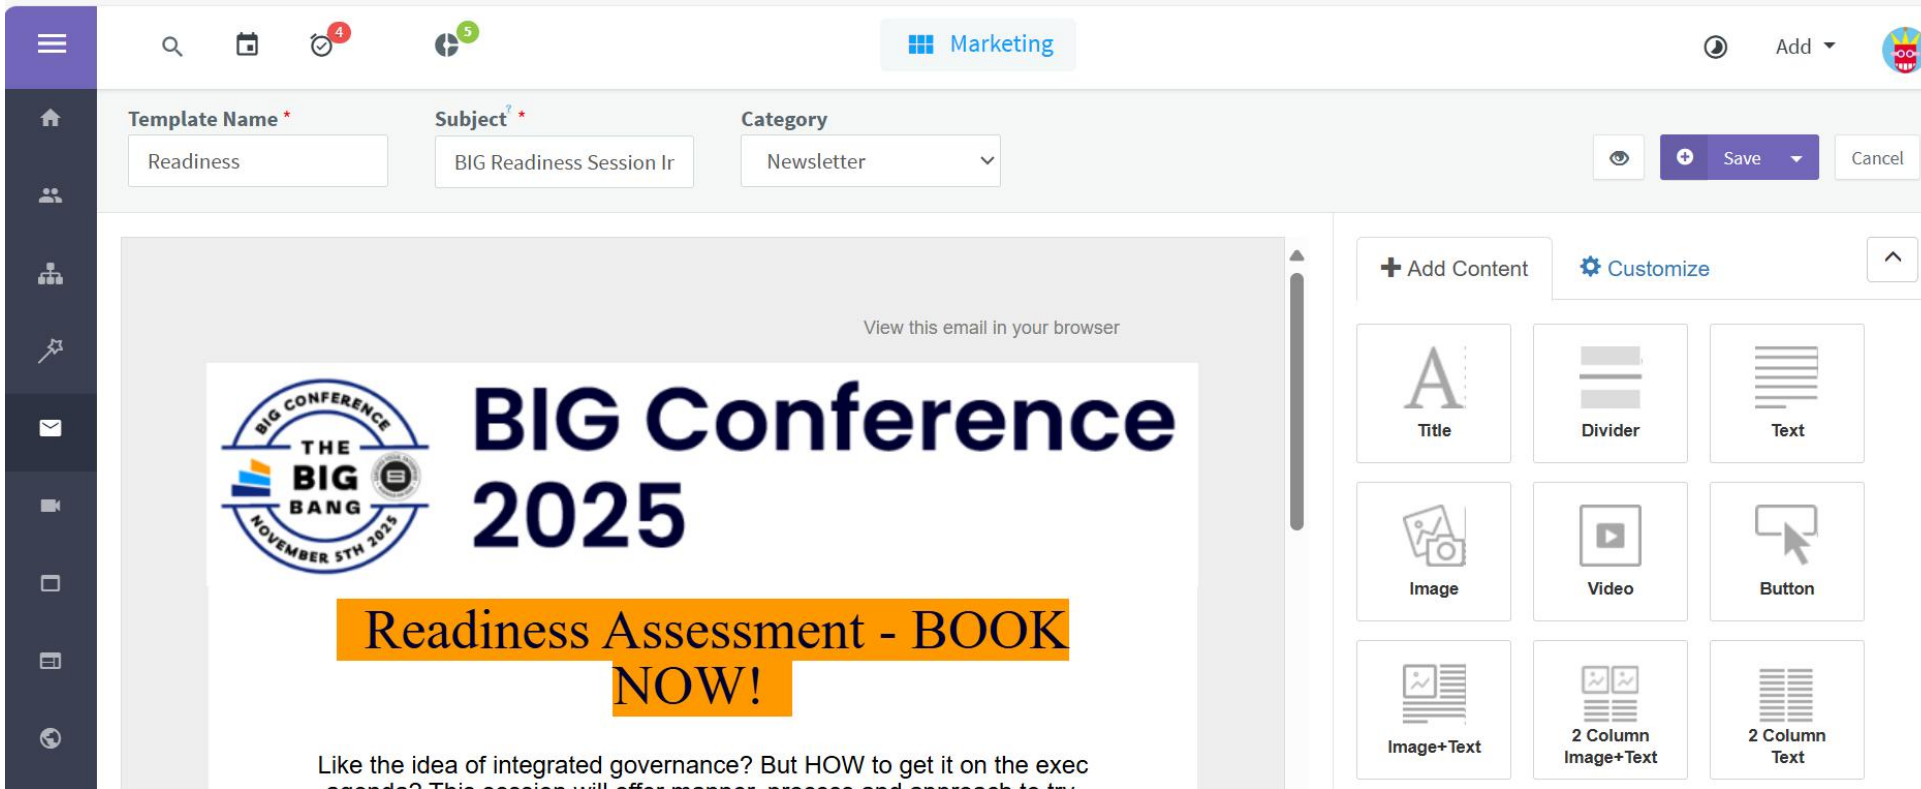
4

5

Marketing

Add

Template Name *
Readiness

Subject *
BIG Readiness Session Ir

Category
Newsletter

Save

Cancel

Add Content

Customize

View this email in your browser

THE BIG CONFERENCE BIG BANG NOVEMBER 5TH 2025

BIG Conference 2025

Readiness Assessment - BOOK NOW!

Like the idea of integrated governance? But HOW to get it on the exec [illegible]

Title

Divider

Text

Image

Video

Button

Image+Text

2 Column Image+Text

2 Column Text